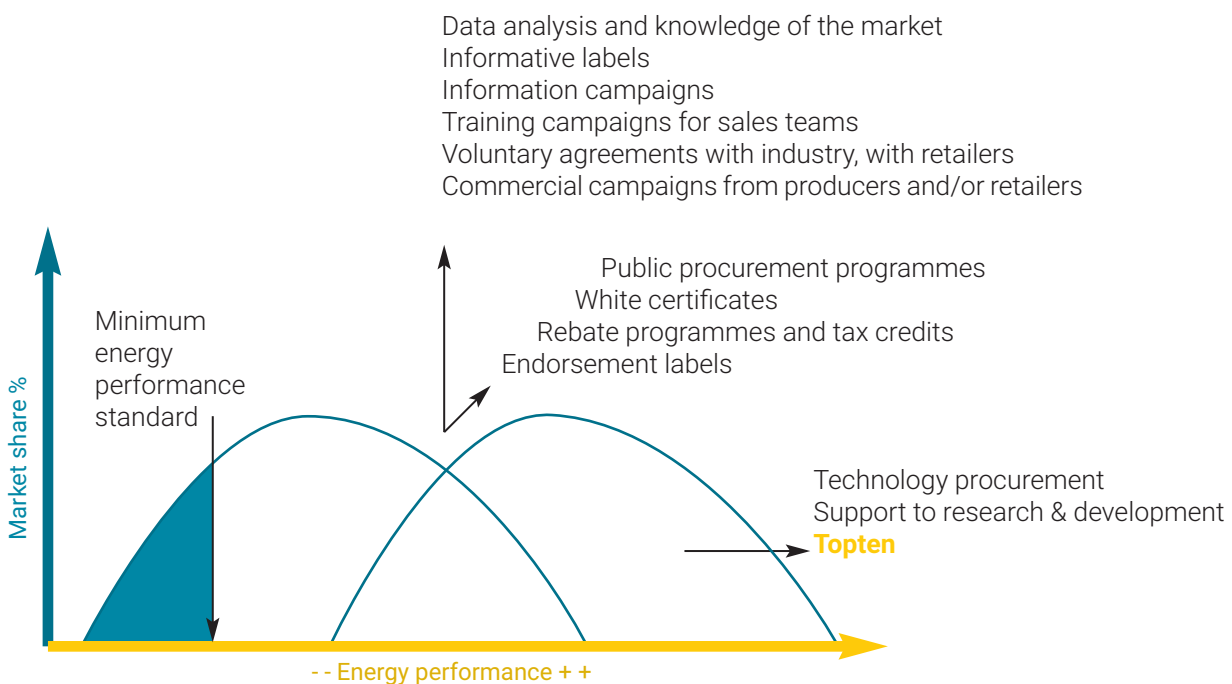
Data analysis and knowledge of the market
Informative labels
Information campaigns
Training campaigns for sales teams
Voluntary agreements with industry, with retailers
Commercial campaigns from producers and/or retailers

Public procurement programmes
White certificates
Rebate programmes and tax credits
Endorsement labels

Minimum energy performance standard

Market share %

Technology procurement
Support to research & development
Topten

- - Energy performance + +